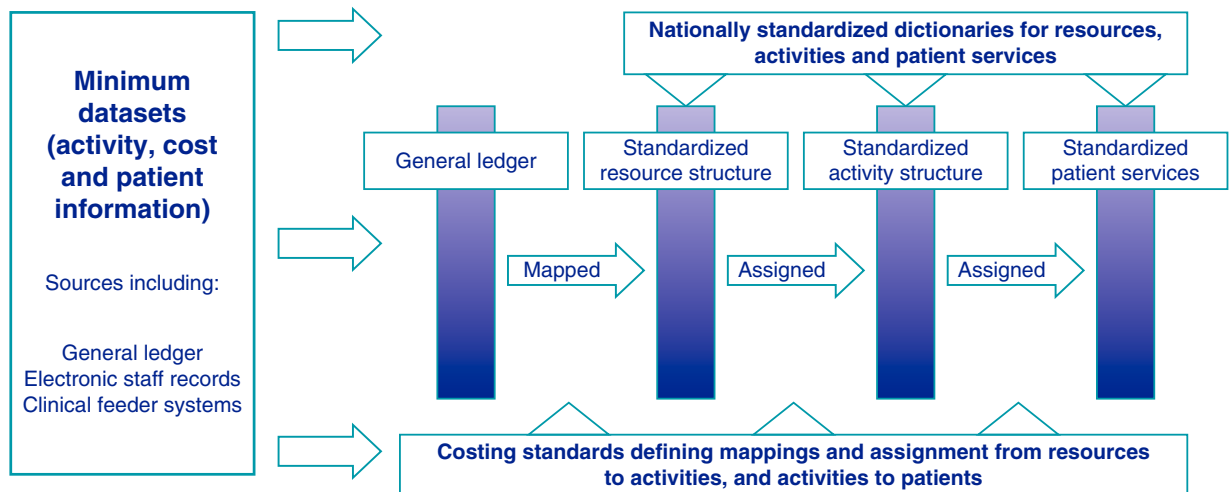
Minimum datasets (activity, cost and patient information)

Sources including:

General ledger
Electronic staff records
Clinical feeder systems

Nationally standardized dictionaries for resources, activities and patient services

General ledger

Standardized resource structure

Standardized activity structure

Standardized patient services

Mapped

Assigned

Assigned

Costing standards defining mappings and assignment from resources to activities, and activities to patients